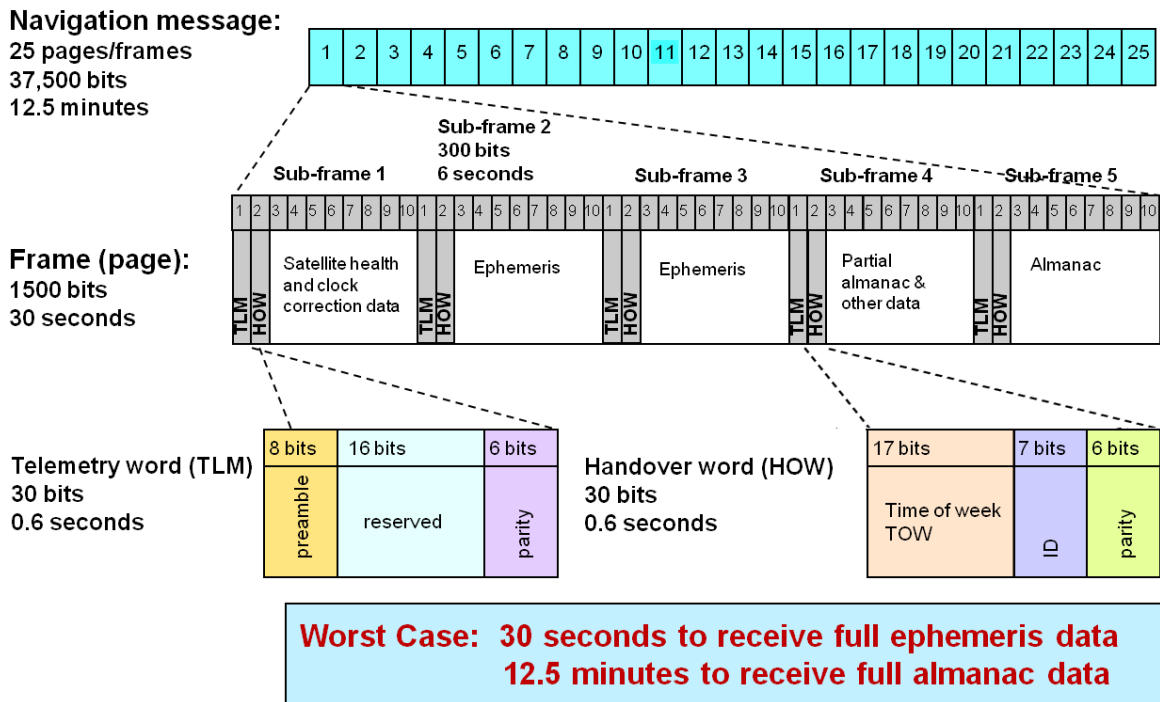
Navigation message:
25 pages/frames
37,500 bits
12.5 minutes

| 1 | 2 | 3 | 4 | 5 | 6 | 7 | 8 | 9 | 10 | 11 | 12 | 13 | 14 | 15 | 16 | 17 | 18 | 19 | 20 | 21 | 22 | 23 | 24 | 25 |
|---|---|---|---|---|---|---|---|---|---|---|---|---|---|---|---|---|---|---|---|---|---|---|---|---|

Sub-frame 1

Sub-frame 2
300 bits
6 seconds

Sub-frame 3

Sub-frame 4

Sub-frame 5

1 2 3 4 5 6 7 8 9 10 1 2 3 4 5 6 7 8 9 10 1 2 3 4 5 6 7 8 9 10 1 2 3 4 5 6 7 8 9 10 1 2 3 4 5 6 7 8 9 10

Frame (page):
1500 bits
30 seconds

TLM HOW Satellite health and clock correction data

TLM HOW Ephemeris

TLM HOW Ephemeris

TLM HOW Partial almanac & other data

TLM HOW Almanac

Telemetry word (TLM)
30 bits
0.6 seconds

| 8 bits | 16 bits | 6 bits |
|---|---|---|
| preamble | reserved | parity |

Handover word (HOW)
30 bits
0.6 seconds

| 17 bits | 7 bits | 6 bits |
|---|---|---|
| Time of week TOW | ID | parity |

Worst Case: 30 seconds to receive full ephemeris data
12.5 minutes to receive full almanac data